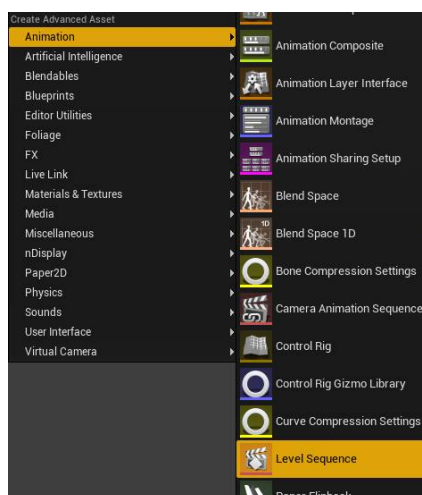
Create Advanced Asset
Animation
Artificial Intelligence
Blendables
Blueprints
Editor Utilities
Foliage
FX
Live Link
Materials & Textures
Media
Miscellaneous
nDisplay
Paper2D
Physics
Sounds
User Interface
Virtual Camera

Animation Composite
Animation Layer Interface
Animation Montage
Animation Sharing Setup
Blend Space
Blend Space 1D
Bone Compression Settings
Camera Animation Sequence
Control Rig
Control Rig Gizmo Library
Curve Compression Settings
Level Sequence
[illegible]